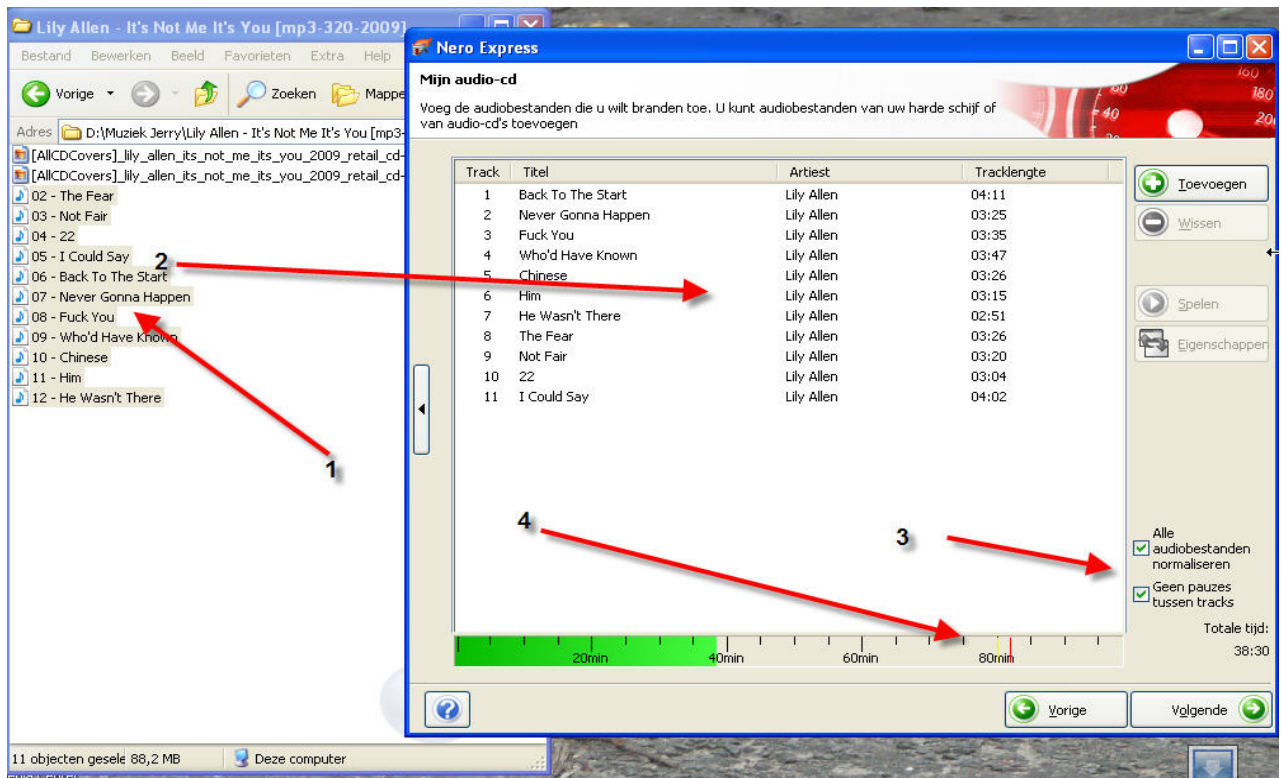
Lily Allen - It's Not Me It's You [mp3-320-2009]

Bestand Bewerken Beeld Favorieten Extra Help

Vorige Zoeken Mappe

Adres D:\Muziek Jerry\Lily Allen - It's Not Me It's You [mp3-

[AllCDCovers]_lily_allen_its_not_me_its_you_2009_retail_cd-
[AllCDCovers]_lily_allen_its_not_me_its_you_2009_retail_cd-
02 - The Fear
03 - Not Fair
04 - 22
05 - I Could Say
06 - Back To The Start
07 - Never Gonna Happen
08 - Fuck You
09 - Who'd Have Known
10 - Chinese
11 - Him
12 - He Wasn't There

11 objecten gesele 88,2 MB Deze computer

Nero Express

Mijn audio-cd

Voeg de audiobestanden die u wilt branden toe. U kunt audiobestanden van uw harde schijf of van audio-cd's toevoegen

| Track | Titel | Artiest | Tracklengte |
|---|---|---|---|
| 1 | Back To The Start | Lily Allen | 04:11 |
| 2 | Never Gonna Happen | Lily Allen | 03:25 |
| 3 | Fuck You | Lily Allen | 03:35 |
| 4 | Who'd Have Known | Lily Allen | 03:47 |
| 5 | Chinese | Lily Allen | 03:26 |
| 6 | Him | Lily Allen | 03:15 |
| 7 | He Wasn't There | Lily Allen | 02:51 |
| 8 | The Fear | Lily Allen | 03:26 |
| 9 | Not Fair | Lily Allen | 03:20 |
| 10 | 22 | Lily Allen | 03:04 |
| 11 | I Could Say | Lily Allen | 04:02 |

Toevoegen
Wissen
Spelen
Eigenschappen

Alle audiobestanden normaliseren
Geen pauzes tussen tracks

Totale tijd:
38:30

20min 40min 60min 80min

Vorige
Volgende

1
2
3
4